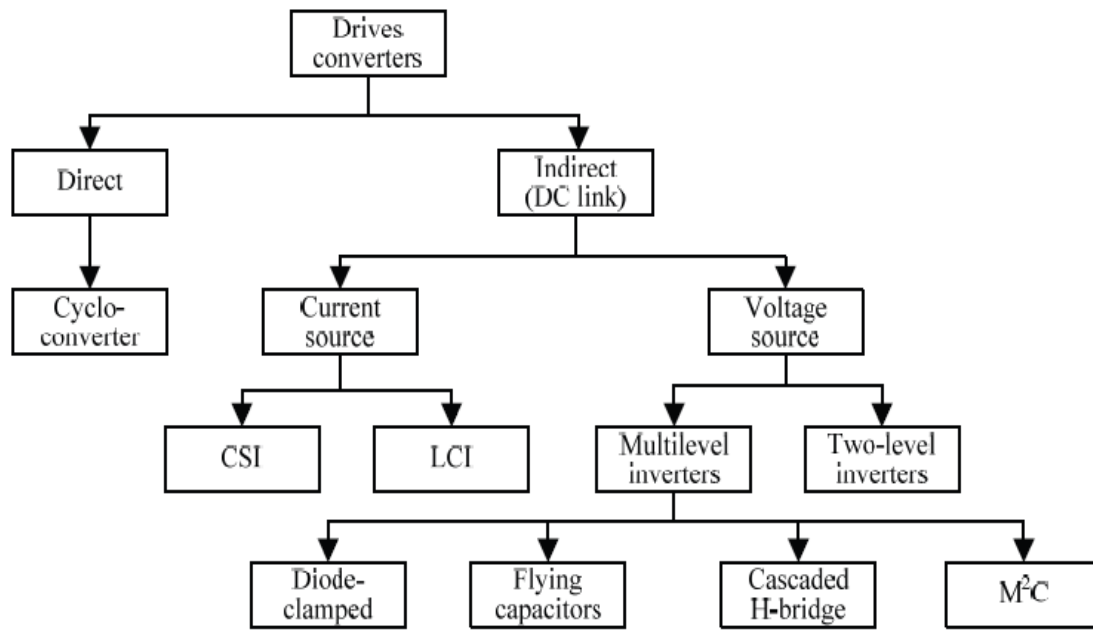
Drives converters

Direct

Indirect (DC link)

Cycloconverter

Current source

Voltage source

CSI

LCI

Multilevel inverters

Two-level inverters

Diode-clamped

Flying capacitors

Cascaded H-bridge

$M^2C$